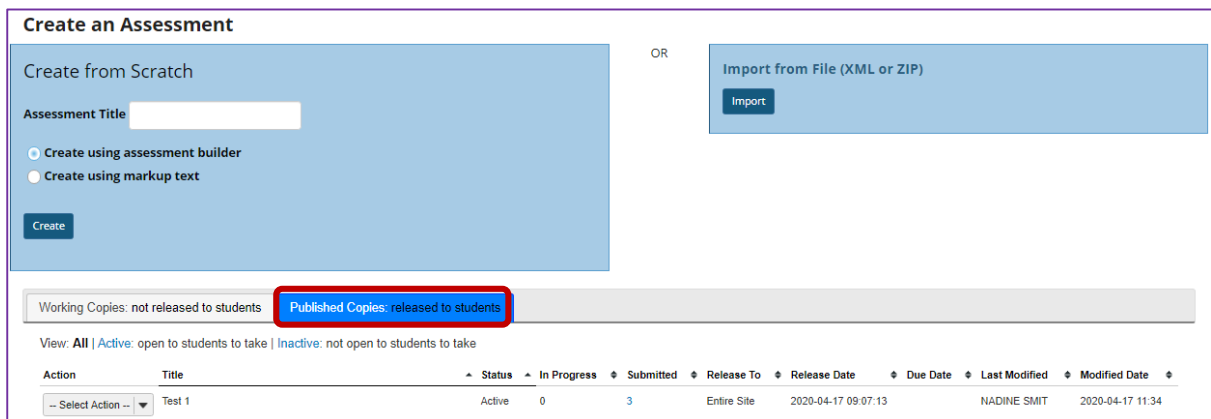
Create an Assessment

Create from Scratch

Assessment Title

Create using assessment builder

Create using markup text

Create

OR

Import from File (XML or ZIP)

Import

Working Copies: not released to students | Published Copies: released to students

View: All | Active: open to students to take | Inactive: not open to students to take

| Action | Title | Status | In Progress | Submitted | Release To | Release Date | Due Date | Last Modified | Modified Date |
|---|---|---|---|---|---|---|---|---|---|
| -- Select Action -- | Test 1 | Active | 0 | 3 | Entire Site | 2020-04-17 09:07:13 | | NADINE SMIT | 2020-04-17 11:34 |